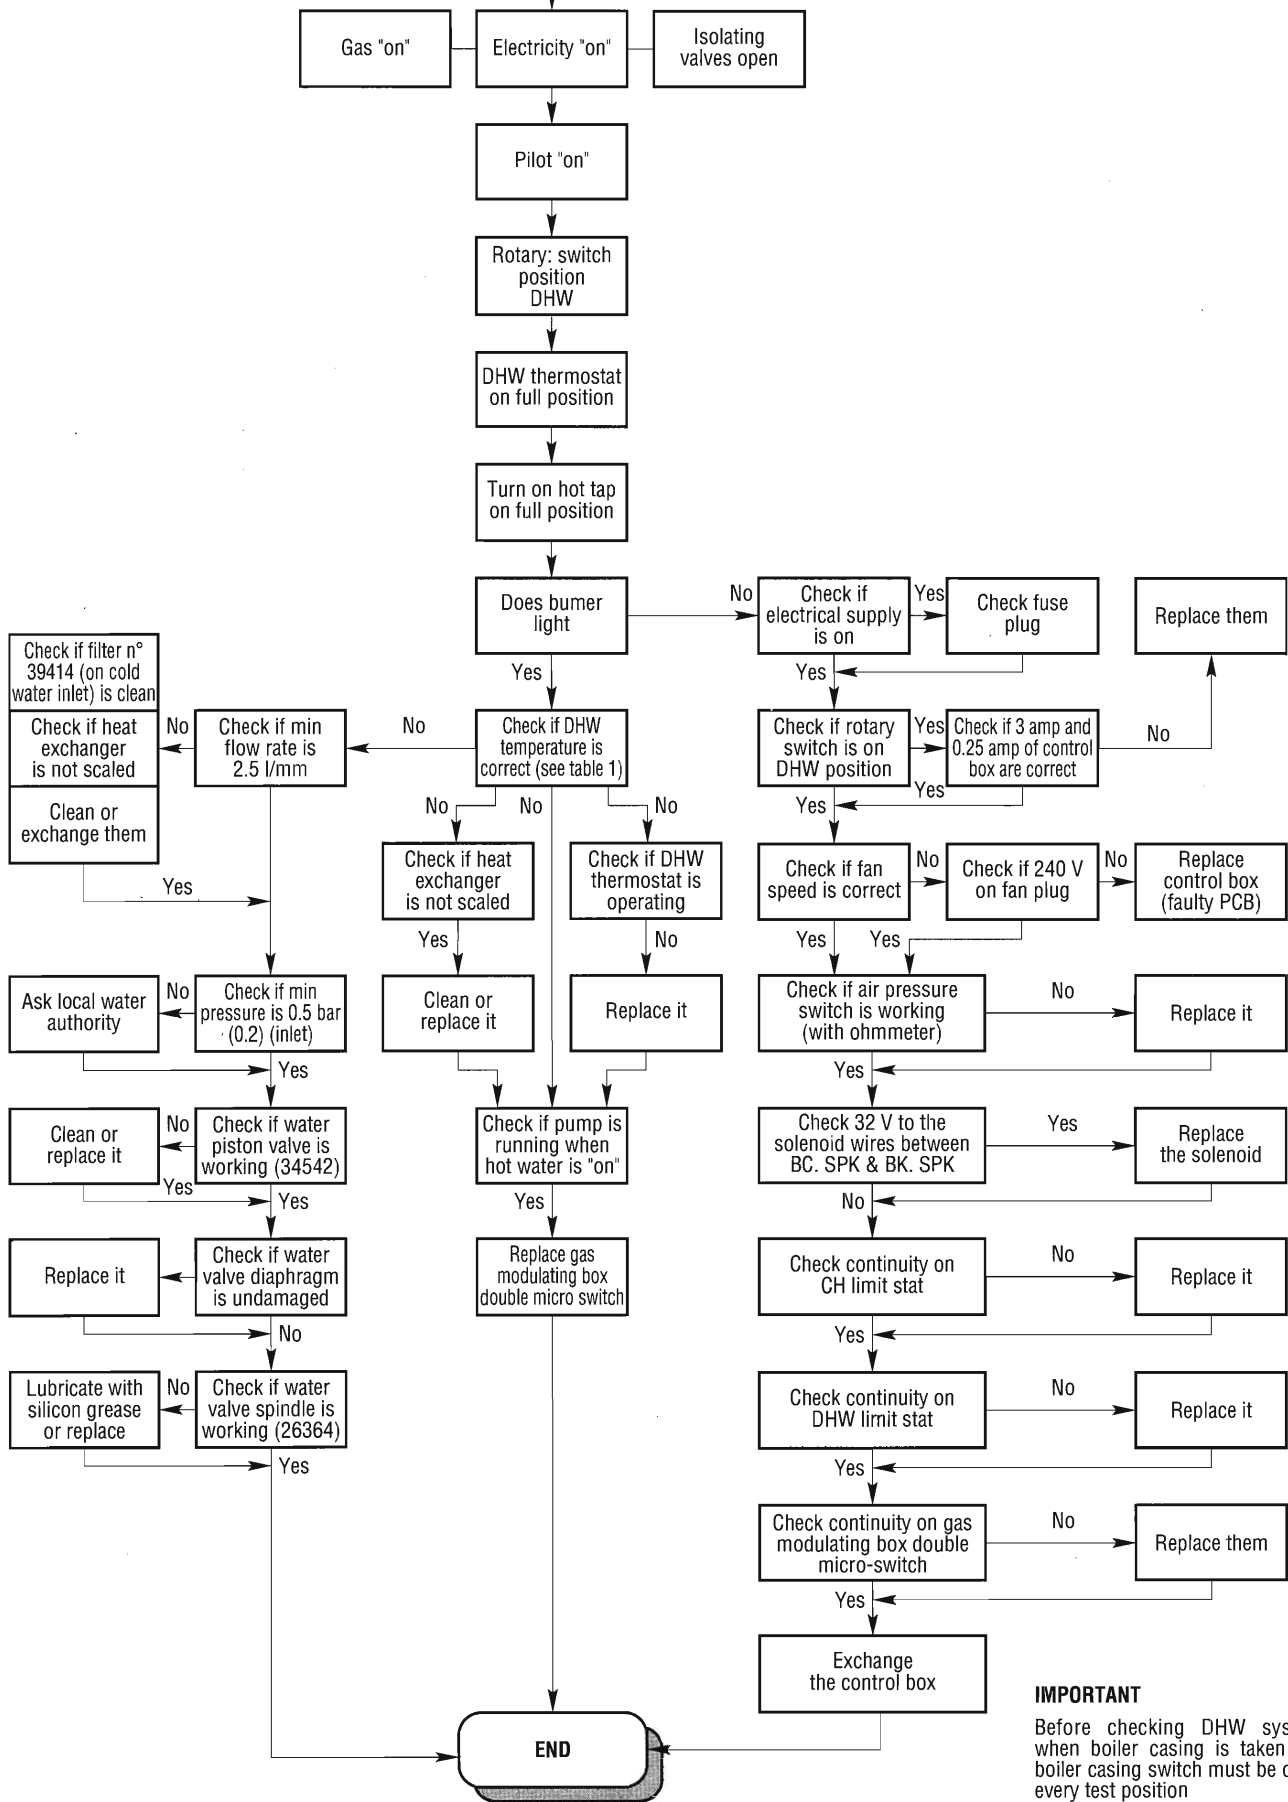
Gas "on"

Electricity "on"

Isolating valves open

Pilot "on"

Rotary: switch position DHW

DHW thermostat on full position

Turn on hot tap on full position

Does bumer light

No

Check if electrical supply is on

Yes

Check fuse plug

Replace them

Yes

Yes

Check if filter n° 39414 (on cold water inlet) is clean

Check if heat exchanger is not scaled

No

Check if min flow rate is 2.5 l/mm

No

Check if DHW temperature is correct (see table 1)

Check if rotary switch is on DHW position

Yes

Check if 3 amp and 0.25 amp of control box are correct

No

Yes

Clean or exchange them

No

No

No

Yes

Check if heat exchanger is not scaled

Check if DHW thermostat is operating

Check if fan speed is correct

No

Check if 240 V on fan plug

No

Replace control box (faulty PCB)

Yes

Yes

No

Yes

Yes

Ask local water authority

No

Check if min pressure is 0.5 bar (0.2) (inlet)

Clean or replace it

Replace it

Check if air pressure switch is working (with ohmmeter)

No

Replace it

Yes

Yes

Clean or replace it

No

Check if water piston valve is working (34542)

Check if pump is running when hot water is "on"

Check 32 V to the solenoid wires between BC. SPK & BK. SPK

Yes

Replace the solenoid

Yes

Yes

Yes

No

Replace it

Check if water valve diaphragm is undamaged

Replace gas modulating box double micro switch

Check continuity on CH limit stat

No

Replace it

No

Yes

Lubricate with silicon grease or replace

No

Check if water valve spindle is working (26364)

Check continuity on DHW limit stat

No

Replace it

Yes

Yes

Check continuity on gas modulating box double micro-switch

No

Replace them

Yes

Exchange the control box

END

IMPORTANT

Before checking DHW sys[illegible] when boiler casing is taken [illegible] boiler casing switch must be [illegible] every test position